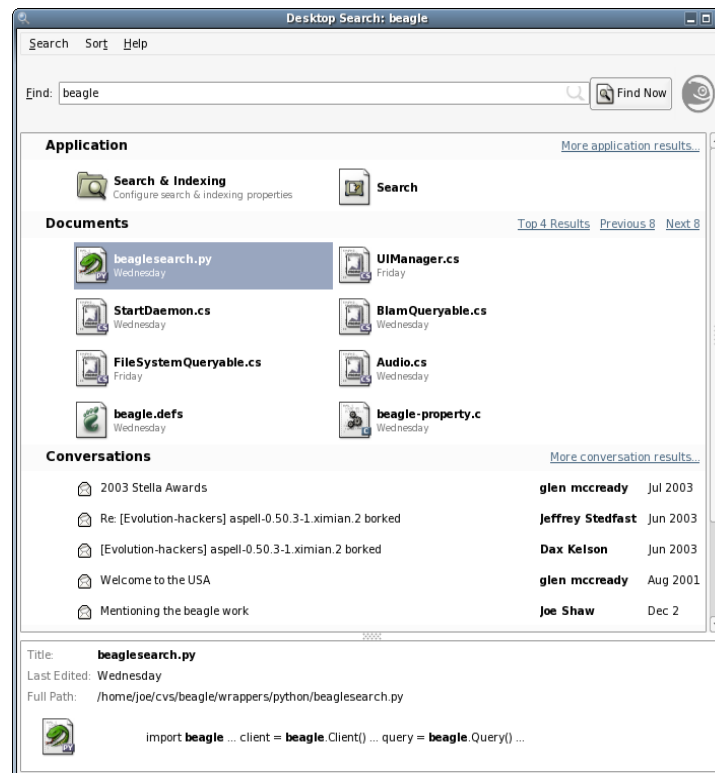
Desktop Search: beagle

Search Sort Help

Find: beagle

Find Now

Application

More application results...

Search & Indexing
Configure search & indexing properties

Search

Documents

Top 4 Results Previous 8 Next 8

beaglesearch.py
Wednesday

UIManager.cs
Friday

StartDaemon.cs
Wednesday

BlamQueryable.cs
Wednesday

FileSystemQueryable.cs
Friday

Audio.cs
Wednesday

beagle.defs
Wednesday

beagle-property.c
Wednesday

Conversations

More conversation results...

| | | |
|---|---|---|
| 2003 Stella Awards | glen mccready | Jul 2003 |
| Re: [Evolution-hackers] aspell-0.50.3-1.ximian.2 borked | Jeffrey Stedfast | Jun 2003 |
| [Evolution-hackers] aspell-0.50.3-1.ximian.2 borked | Dax Kelson | Jun 2003 |
| Welcome to the USA | glen mccready | Aug 2001 |
| Mentioning the beagle work | Joe Shaw | Dec 2 |

Title: beaglesearch.py
Last Edited: Wednesday
Full Path: /home/joe/cvs/beagle/wrappers/python/beaglesearch.py

import beagle ... client = beagle.Client() ... query = beagle.Query() ...